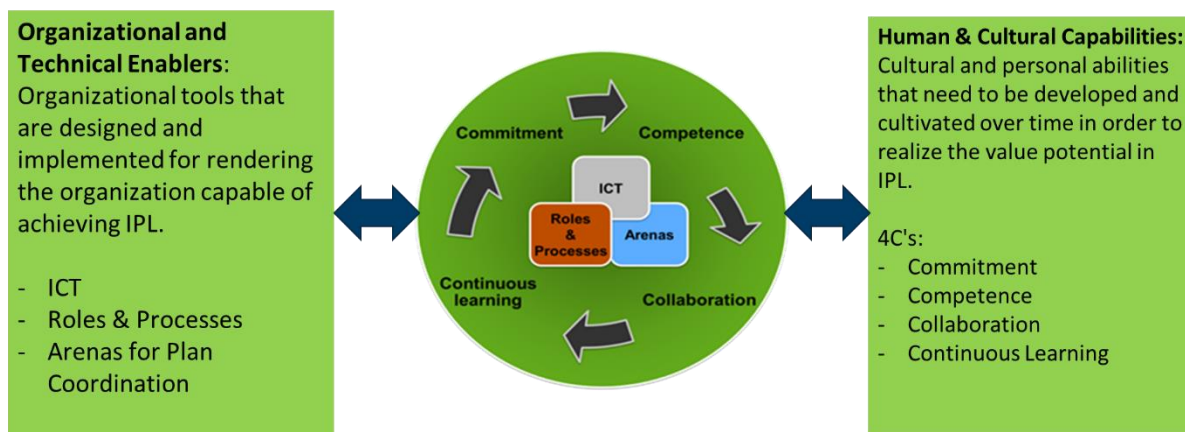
**Organizational and Technical Enablers**: Organizational tools that are designed and implemented for rendering the organization capable of achieving IPL.

- ICT
- Roles & Processes
- Arenas for Plan Coordination

Commitment

Competence

ICT

Roles & Processes

Arenas

Continuous learning

Collaboration

**Human & Cultural Capabilities:** Cultural and personal abilities that need to be developed and cultivated over time in order to realize the value potential in IPL.

4C's:
- Commitment
- Competence
- Collaboration
- Continuous Learning